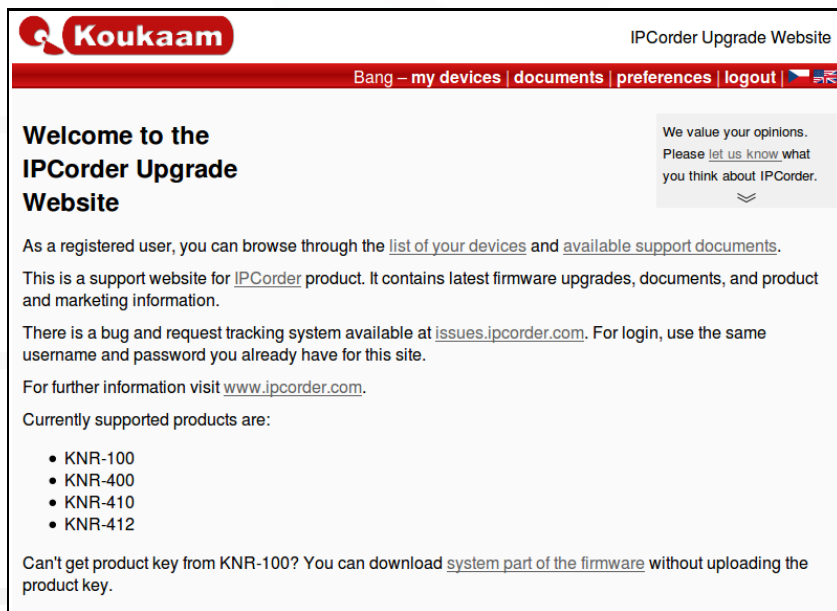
Koukaam

IPCorder Upgrade Website

Bang – my devices | documents | preferences | logout |

Welcome to the IPCorder Upgrade Website

We value your opinions. Please let us know what you think about IPCorder.

As a registered user, you can browse through the list of your devices and available support documents.

This is a support website for IPCorder product. It contains latest firmware upgrades, documents, and product and marketing information.

There is a bug and request tracking system available at issues.ipcorder.com. For login, use the same username and password you already have for this site.

For further information visit www.ipcorder.com.

Currently supported products are:

- KNR-100
- KNR-400
- KNR-410
- KNR-412

Can't get product key from KNR-100? You can download system part of the firmware without uploading the product key.